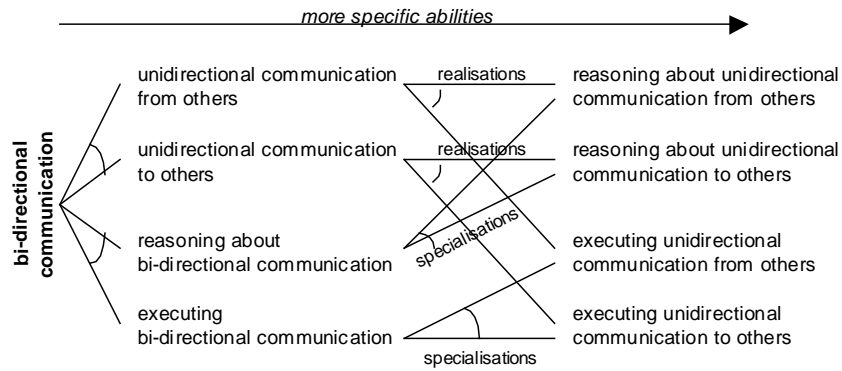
more specific abilities

bi-directional communication

unidirectional communication from others

unidirectional communication to others

reasoning about bi-directional communication

executing bi-directional communication

realisations

realisations

specialisations

specialisations

specialisations

reasoning about unidirectional communication from others

reasoning about unidirectional communication to others

executing unidirectional communication from others

executing unidirectional communication to others